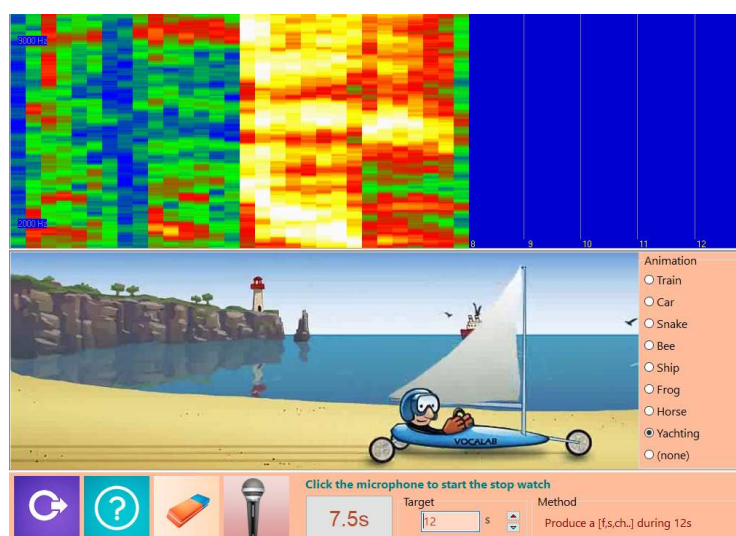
5000 Hz
2000 Hz
8
9
10
11
12

VOCALAB

Animation
Train
Car
Snake
Bee
Ship
Frog
Horse
Yachting
(none)

Click the microphone to start the stop watch
7.5s
Target
12
s
Method
Produce a [f,s,ch..] during 12s